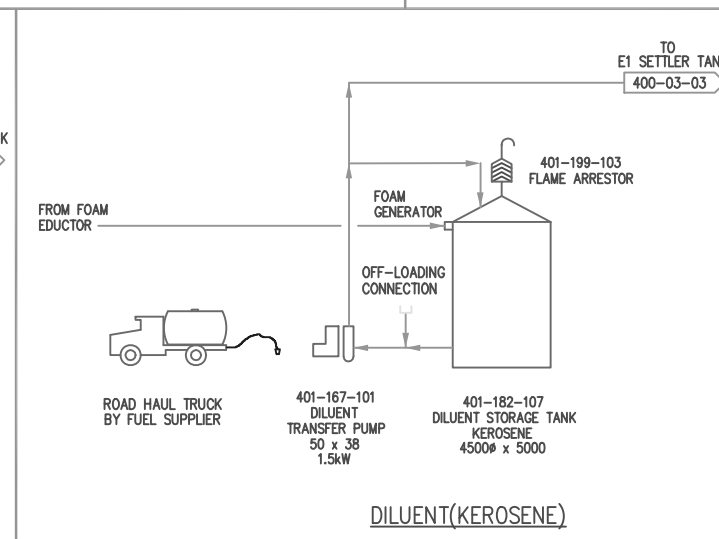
TO
E1 SETTLER TAN
400–03–03

K

401–199–103
FLAME ARRESTOR

FROM FOAM
EDUCTOR

FOAM
GENERATOR

OFF–LOADING
CONNECTION

ROAD HAUL TRUCK
BY FUEL SUPPLIER

401–167–101
DILUENT
TRANSFER PUMP
50 x 38
1.5kW

401–182–107
DILUENT STORAGE TANK
KEROSENE
4500ø x 5000

DILUENT(KEROSENE)